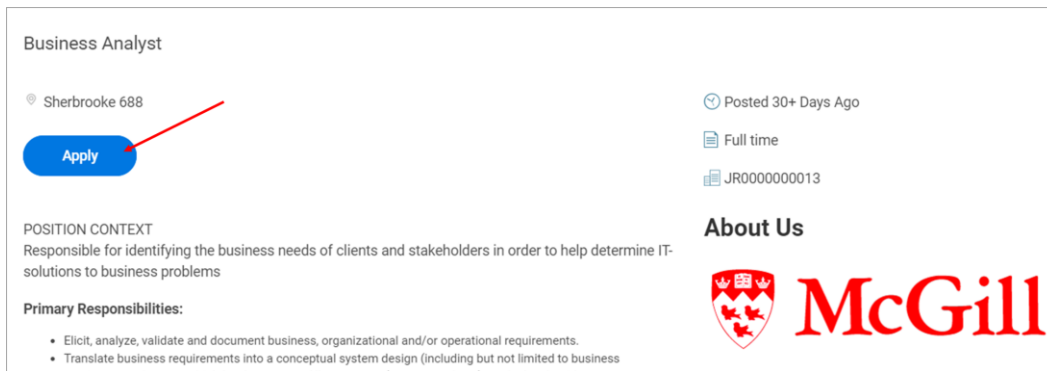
Business Analyst

Sherbrooke 688

Apply

Posted 30+ Days Ago

Full time

JR0000000013

About Us

McGill

POSITION CONTEXT
Responsible for identifying the business needs of clients and stakeholders in order to help determine IT-solutions to business problems

Primary Responsibilities:

- Elicit, analyze, validate and document business, organizational and/or operational requirements.
- Translate business requirements into a conceptual system design (including but not limited to business